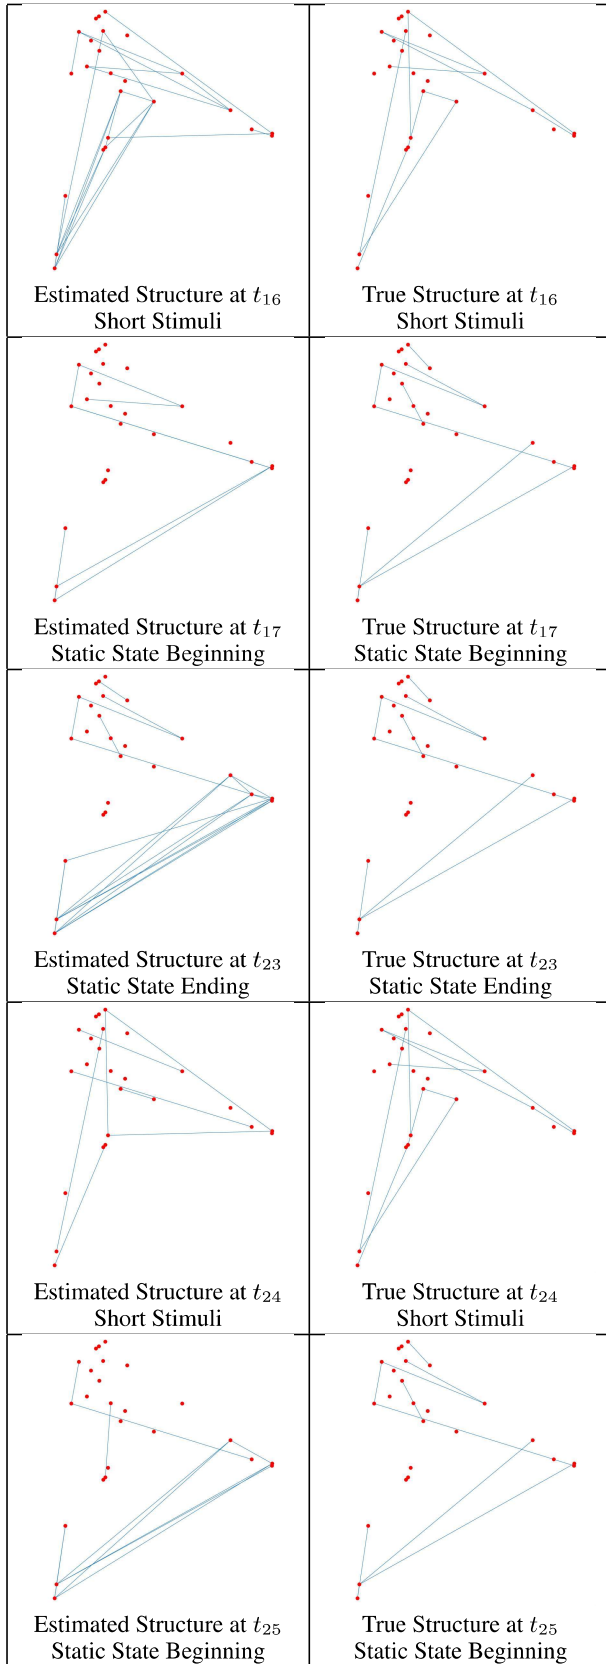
| Estimated Structure at $t_{16}$ Short Stimuli | True Structure at $t_{16}$ Short Stimuli |
|---|---|
| Estimated Structure at $t_{17}$ Static State Beginning | True Structure at $t_{17}$ Static State Beginning |
| Estimated Structure at $t_{23}$ Static State Ending | True Structure at $t_{23}$ Static State Ending |
| Estimated Structure at $t_{24}$ Short Stimuli | True Structure at $t_{24}$ Short Stimuli |
| Estimated Structure at $t_{25}$ Static State Beginning | True Structure at $t_{25}$ Static State Beginning |